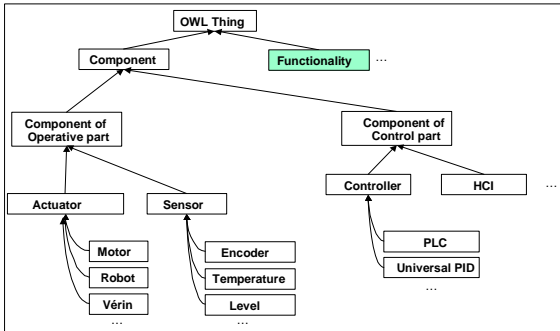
OWL Thing

Component

Functionality

…

Component of Operative part

Component of Control part

Actuator

Sensor

Controller

HCI

…

Motor

Robot

Vérin

…

Encoder

Temperature

Level

…

PLC

Universal PID

…